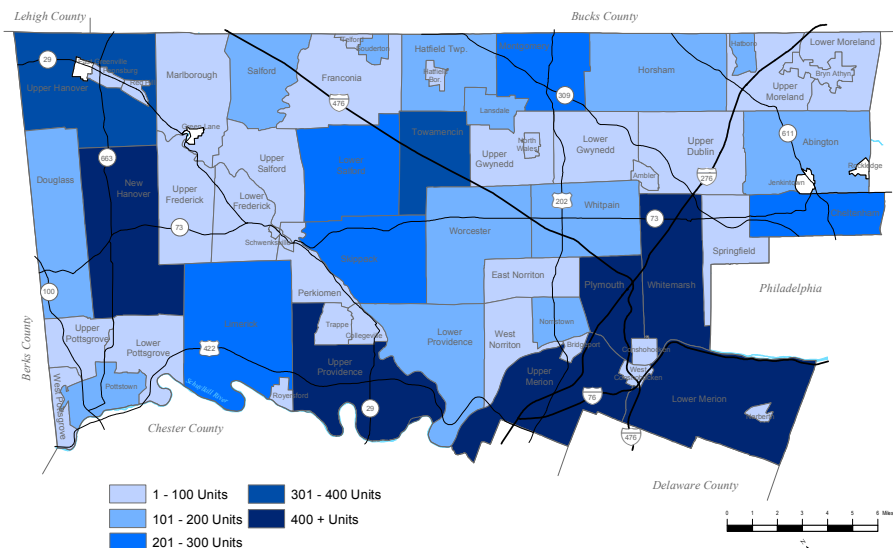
Lehigh County

Bucks County

29

Upper Hanover

Marlborough

Salford

Franconia

Hatfield Twp.

Hatfield Bor.

Montgomery

Horsham

Hatboro

Lower Moreland

Bryn Athyn

Upper Moreland

476

309

Lansdale

Green Lane

Upper Salford

Towamencin

North Wales

Lower Gwynedd

Upper Dublin

611

Abington

Rockledge

Jenkintown

663

New Hanover

Douglass

Upper Frederick

Lower Frederick

Lower Salford

Upper Gwynedd

Ambler

276

202

Whitpain

73

Cheltenham

73

Schwenksville

Perkiomen

Worcester

Springfield

Philadelphia

100

Skippack

East Norriton

Plymouth

Whitemarsh

Limerick

Upper Pottsgrove

Lower Pottsgrove

Trappe

Collegeville

Lower Providence

West Norriton

Norristown

Berks County

422

Pottstown

West Pottsgrove

Upper Providence

Bridgeport

Conshohocken

Upper Merion

West Conshohocken

Schuylkill River

Royersford

29

76

Lower Merion

476

Chester County

Narberth

Delaware County

1 - 100 Units

101 - 200 Units

201 - 300 Units

301 - 400 Units

400 + Units

0 1 2 3 4 5 6 Miles